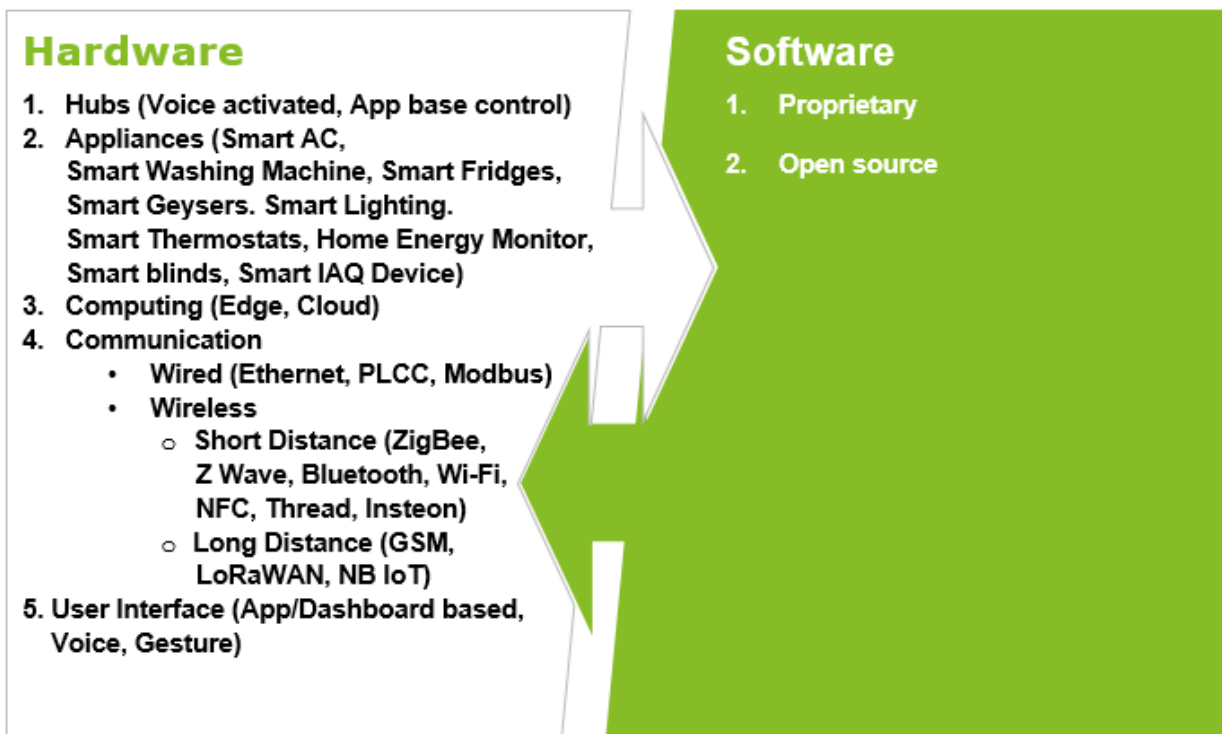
Hardware

1. Hubs (Voice activated, App base control)
2. Appliances (Smart AC, Smart Washing Machine, Smart Fridges, Smart Geysers. Smart Lighting. Smart Thermostats, Home Energy Monitor, Smart blinds, Smart IAQ Device)
3. Computing (Edge, Cloud)
4. Communication
   • Wired (Ethernet, PLCC, Modbus)
   • Wireless
      o Short Distance (ZigBee, Z Wave, Bluetooth, Wi-Fi, NFC, Thread, Insteon)
      o Long Distance (GSM, LoRaWAN, NB IoT)
5. User Interface (App/Dashboard based, Voice, Gesture)

Software

1. Proprietary
2. Open source